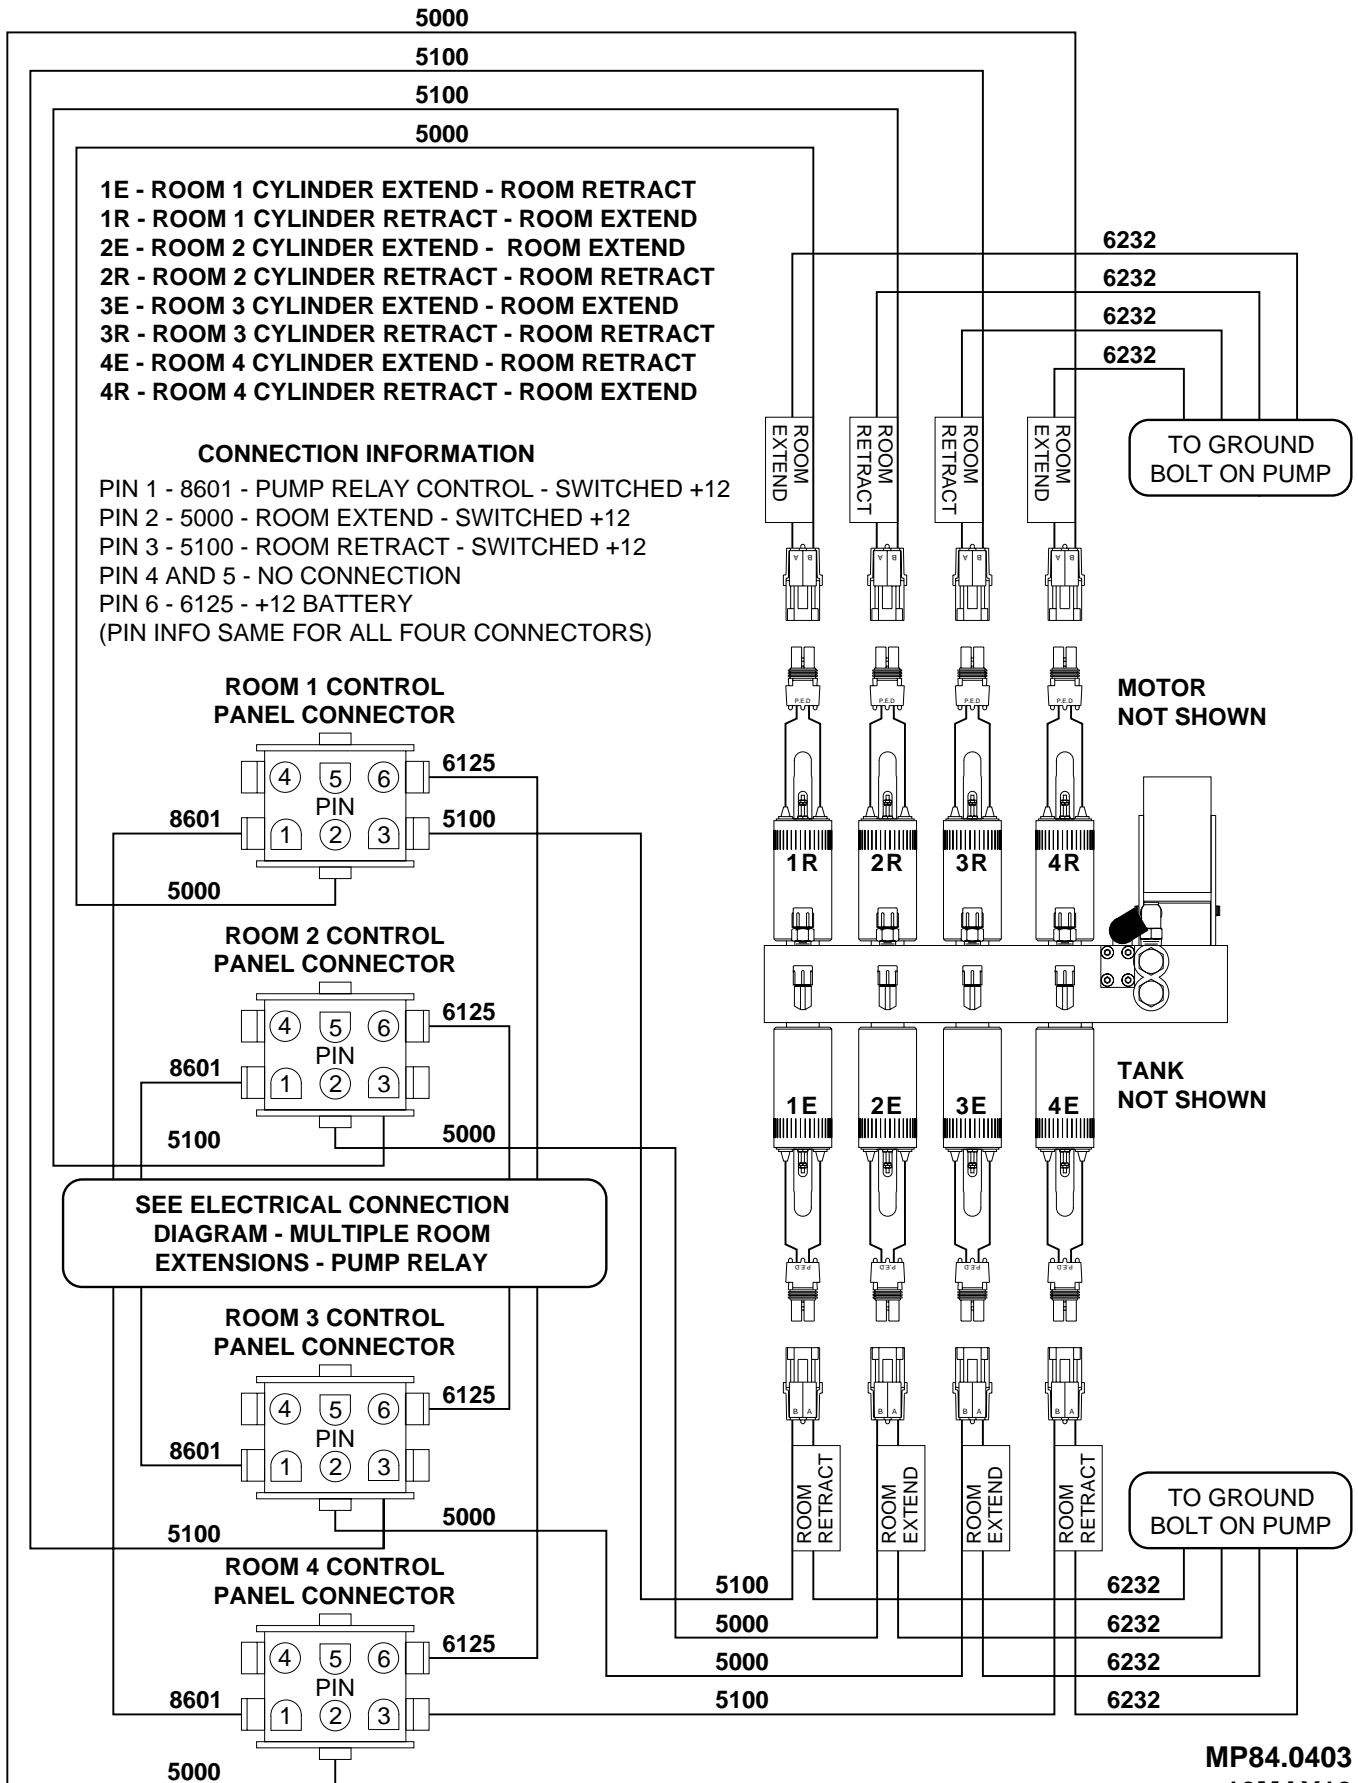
5000
5100
5100
5000

1E - ROOM 1 CYLINDER EXTEND - ROOM RETRACT
1R - ROOM 1 CYLINDER RETRACT - ROOM EXTEND
2E - ROOM 2 CYLINDER EXTEND - ROOM EXTEND
2R - ROOM 2 CYLINDER RETRACT - ROOM RETRACT
3E - ROOM 3 CYLINDER EXTEND - ROOM EXTEND
3R - ROOM 3 CYLINDER RETRACT - ROOM RETRACT
4E - ROOM 4 CYLINDER EXTEND - ROOM RETRACT
4R - ROOM 4 CYLINDER RETRACT - ROOM EXTEND

CONNECTION INFORMATION
PIN 1 - 8601 - PUMP RELAY CONTROL - SWITCHED +12
PIN 2 - 5000 - ROOM EXTEND - SWITCHED +12
PIN 3 - 5100 - ROOM RETRACT - SWITCHED +12
PIN 4 AND 5 - NO CONNECTION
PIN 6 - 6125 - +12 BATTERY
(PIN INFO SAME FOR ALL FOUR CONNECTORS)

6232
6232
6232
6232

ROOM EXTEND
ROOM RETRACT
ROOM RETRACT
ROOM EXTEND

TO GROUND BOLT ON PUMP

B A
B A
B A
B A

P.E.D
P.E.D
P.E.D
P.E.D

MOTOR NOT SHOWN

ROOM 1 CONTROL PANEL CONNECTOR
4 5 6
PIN
1 2 3
6125
8601
5100
5000

1R
2R
3R
4R

ROOM 2 CONTROL PANEL CONNECTOR
4 5 6
PIN
1 2 3
6125
8601
5100
5000

TANK NOT SHOWN

1E
2E
3E
4E

SEE ELECTRICAL CONNECTION DIAGRAM - MULTIPLE ROOM EXTENSIONS - PUMP RELAY

P.E.D
P.E.D
P.E.D
P.E.D

ROOM 3 CONTROL PANEL CONNECTOR
4 5 6
PIN
1 2 3
6125
8601
5000
5100

B A
B A
B A
B A

ROOM RETRACT
ROOM EXTEND
ROOM EXTEND
ROOM RETRACT

TO GROUND BOLT ON PUMP

ROOM 4 CONTROL PANEL CONNECTOR
4 5 6
PIN
1 2 3
6125
8601
5000

5100
5000
5000
5100
6232
6232
6232
6232

MP84.0403
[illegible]